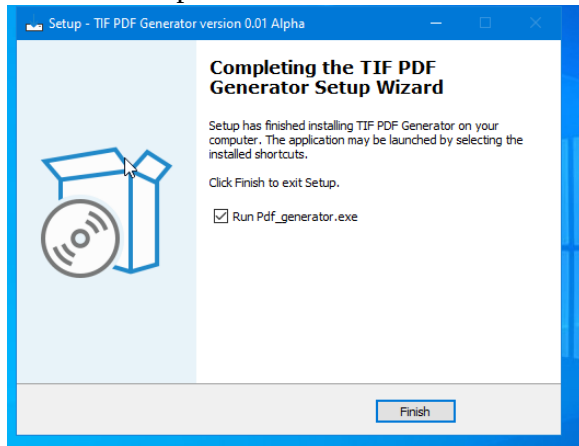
Setup - TIF PDF Generator version 0.01 Alpha

Completing the TIF PDF Generator Setup Wizard

Setup has finished installing TIF PDF Generator on your computer. The application may be launched by selecting the installed shortcuts.

Click Finish to exit Setup.

Run Pdf_generator.exe

Finish